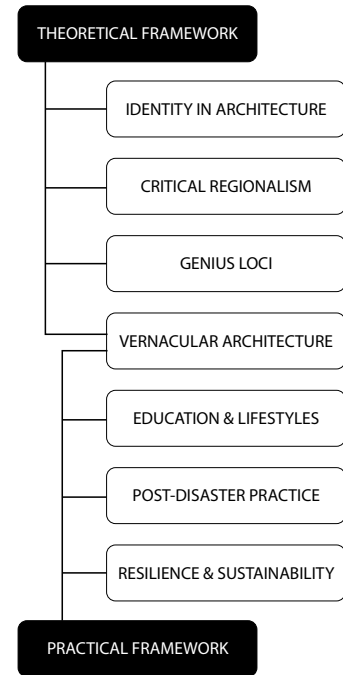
THEORETICAL FRAMEWORK

IDENTITY IN ARCHITECTURE

CRITICAL REGIONALISM

GENIUS LOCI

VERNACULAR ARCHITECTURE

EDUCATION & LIFESTYLES

POST-DISASTER PRACTICE

RESILIENCE & SUSTAINABILITY

PRACTICAL FRAMEWORK